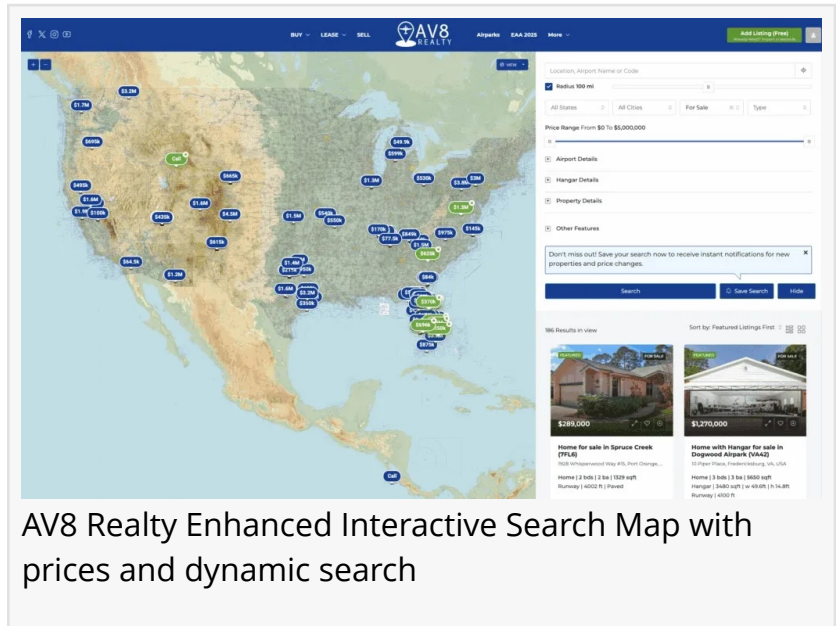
BUY LEASE SELL AV8 REALTY Airparks EAA 2025 More

Add Listing (Free)

Location, Airport Name or Code

Radius 100 mi

All States All Cities For Sale Type

Price Range From $0 To $5,000,000

Airport Details

Hangar Details

Property Details

Other Features

Don't miss out! Save your search now to receive instant notifications for new properties and price changes.

Search Save Search Hide

186 Results in view

Sort by: Featured Listings First

FEATURED FOR SALE

$289,000

Home for sale in Spruce Creek (7FL6)

Home | 2 bds | 2 ba | 1329 sqft
Runway | 4002 ft | Paved

FEATURED FOR SALE

$1,270,000

Home with Hangar for sale in Dogwood Airpark (VA42)

10 Piper Place, Fredericksburg, VA, USA

Home | 3 bds | 3 ba | 5650 sqft
Hangar | 3480 sqft | w 45.6ft | h 14.8ft
Runway | 4100 ft

$1.7M $3.2M $695k $495k $1.6M $1.1M $100k $435k $1.6M $4.3M $665k Call $615k $64.5k $1.2M $1.5M $540k $550k $49.9k $599k $1.3M $530k $3.8M $3M $1.3M $145k $170k $649k $77.5k $975k $1.3M $655k $1.4M $275k $55k $1.6M $3.2M $350k $84k $310k $599k $875k Call

AV8 Realty Enhanced Interactive Search Map with prices and dynamic search